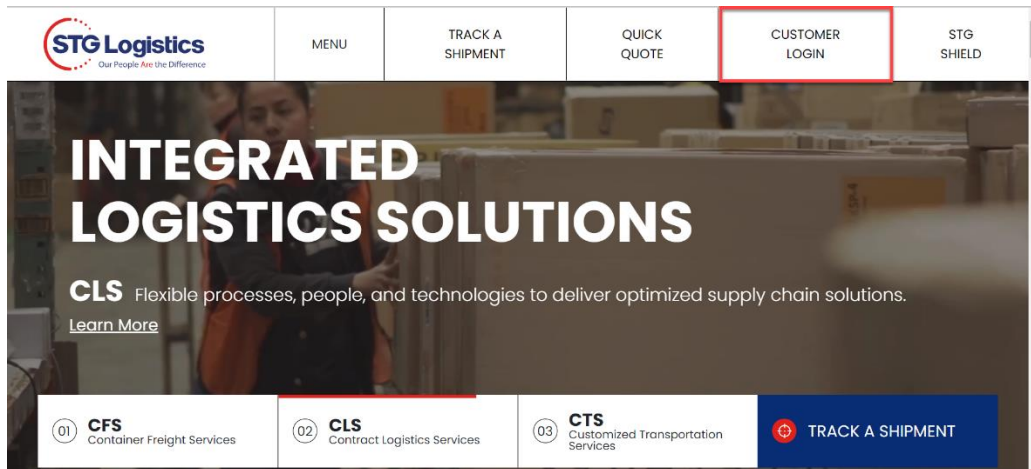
STG Logistics
Our People Are the Difference

MENU

TRACK A SHIPMENT

QUICK QUOTE

CUSTOMER LOGIN

STG SHIELD

INTEGRATED LOGISTICS SOLUTIONS

CLS Flexible processes, people, and technologies to deliver optimized supply chain solutions.

Learn More

01 CFS Container Freight Services

02 CLS Contract Logistics Services

03 CTS Customized Transportation Services

TRACK A SHIPMENT